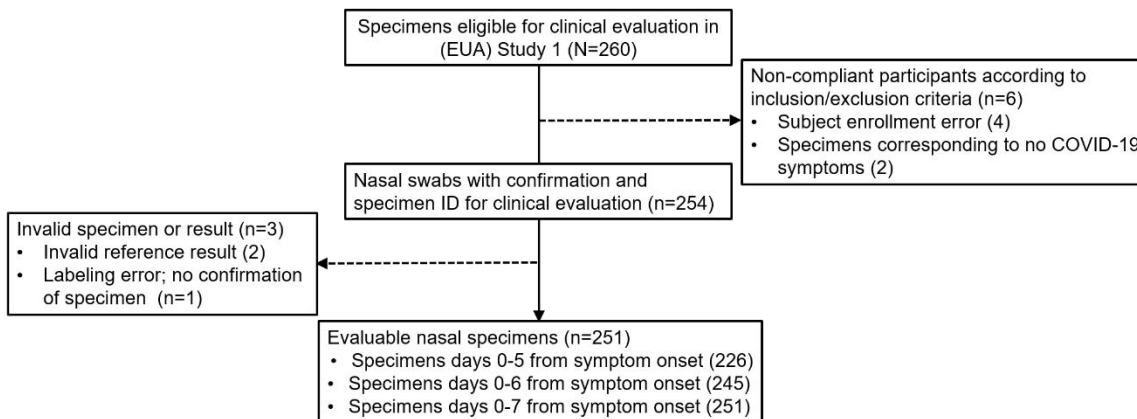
Specimens eligible for clinical evaluation in (EUA) Study 1 (N=260)

Non-compliant participants according to inclusion/exclusion criteria (n=6)
• Subject enrollment error (4)
• Specimens corresponding to no COVID-19 symptoms (2)

Nasal swabs with confirmation and specimen ID for clinical evaluation (n=254)

Invalid specimen or result (n=3)
• Invalid reference result (2)
• Labeling error; no confirmation of specimen (n=1)

Evaluable nasal specimens (n=251)
• Specimens days 0-5 from symptom onset (226)
• Specimens days 0-6 from symptom onset (245)
• Specimens days 0-7 from symptom onset (251)